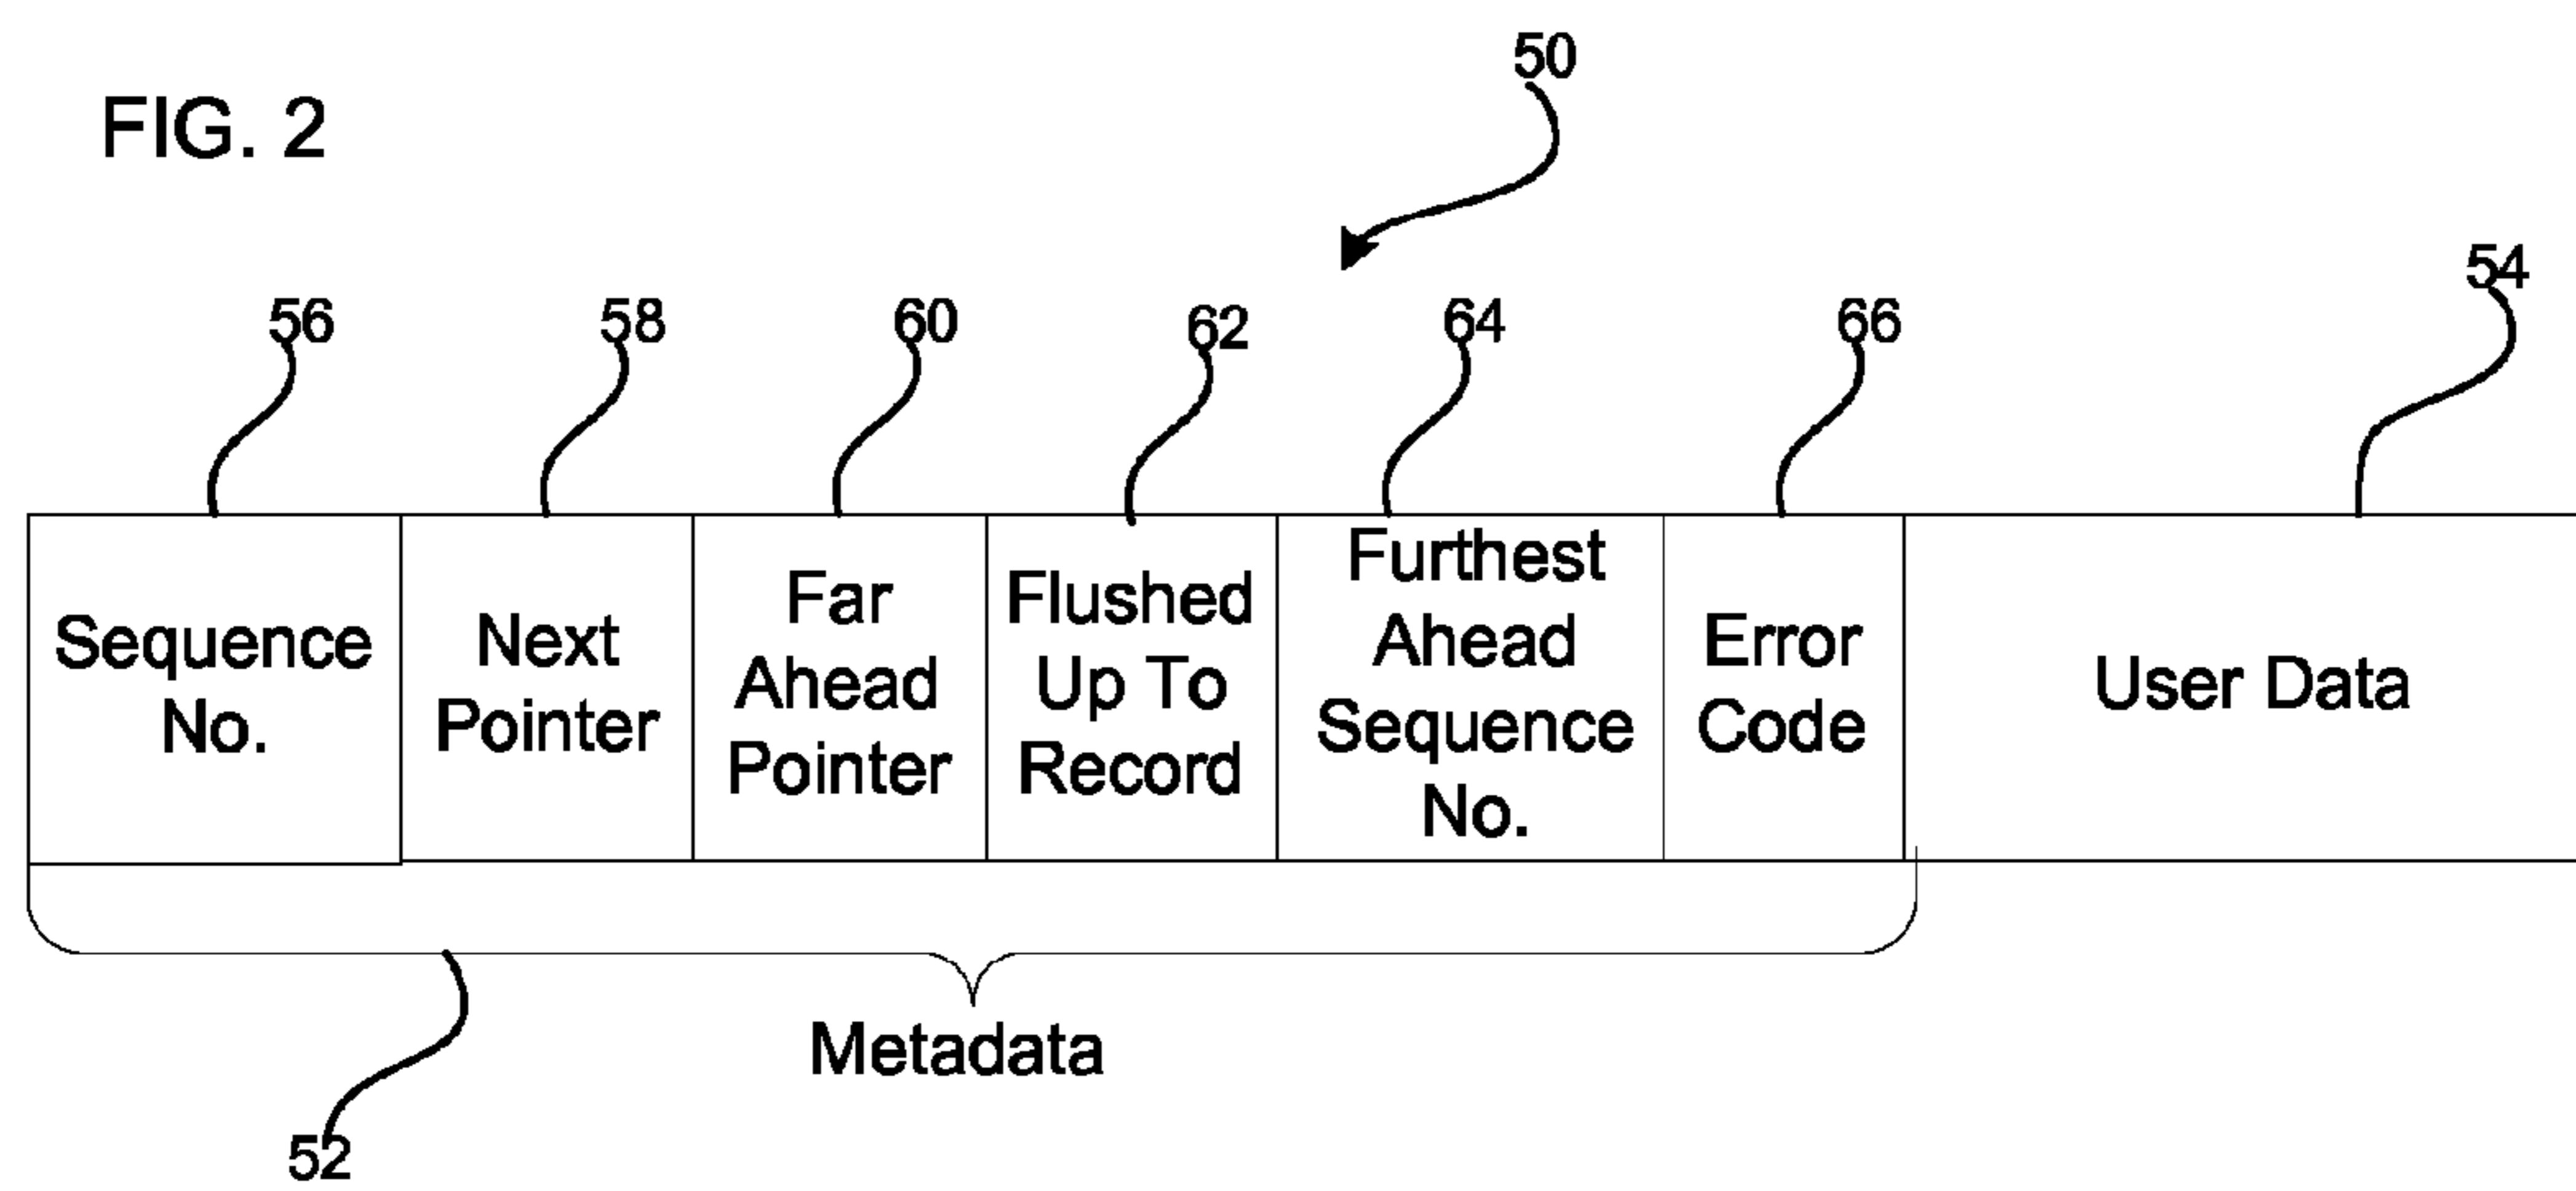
FIG. 2

50

54

56

58

60

62

64

66

| Sequence No. | Next Pointer | Far Ahead Pointer | Flushed Up To Record | Furthest Ahead Sequence No. | Error Code | User Data |
|---|---|---|---|---|---|---|

Metadata

52